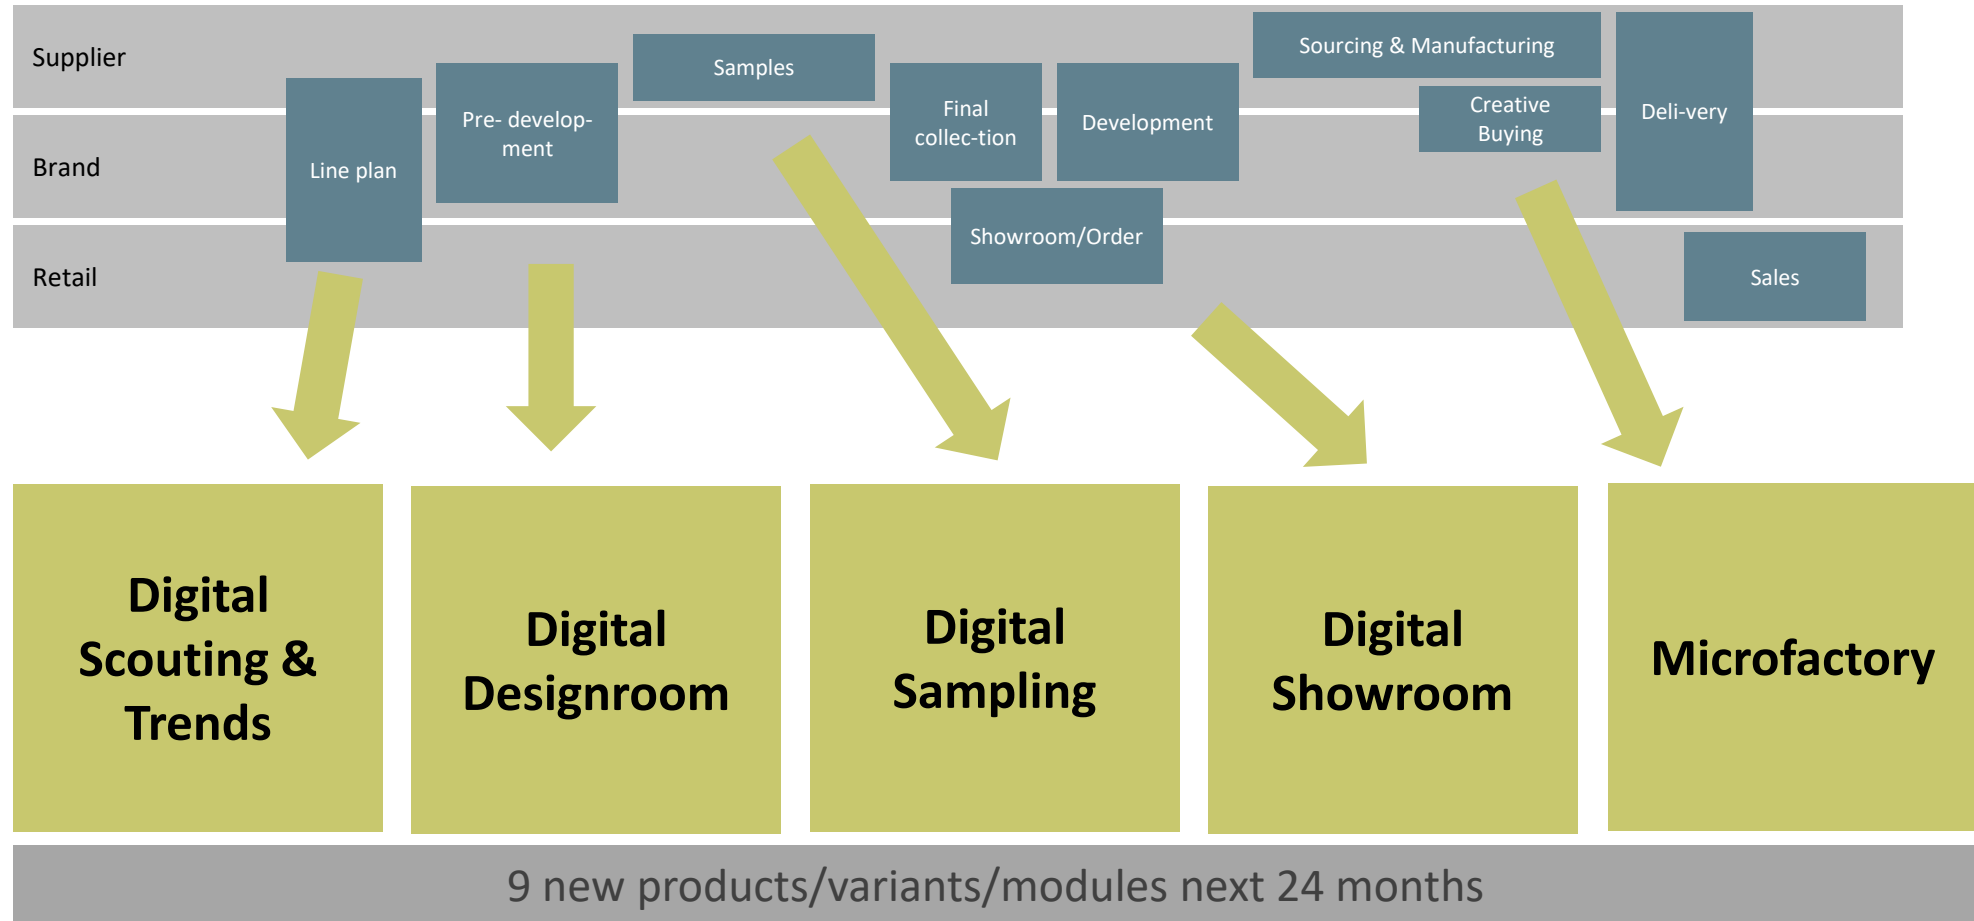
Supplier

Brand

Retail

Line plan

Pre- develop-ment

Samples

Final collec-tion

Development

Showroom/Order

Sourcing & Manufacturing

Creative Buying

Deli-very

Sales

Digital Scouting & Trends

Digital Designroom

Digital Sampling

Digital Showroom

Microfactory

9 new products/variants/modules next 24 months